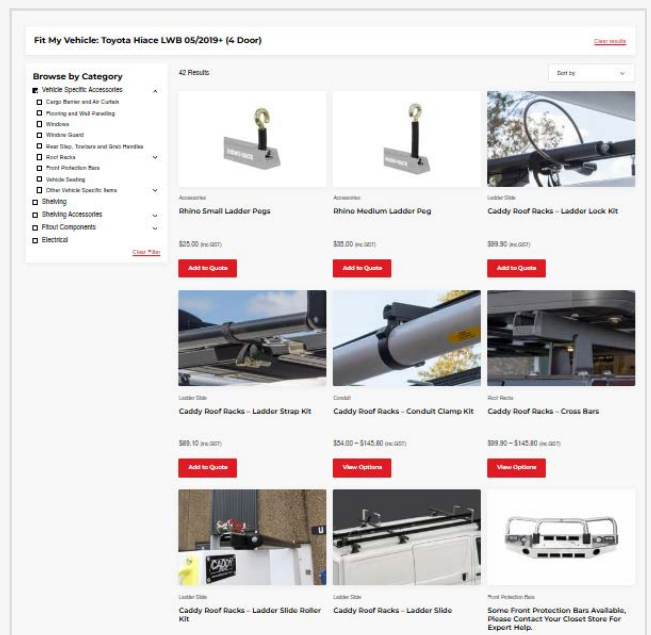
Fit My Vehicle: Toyota Hiace LWB 05/2019+ (4 Door)

Clear results

Browse by Category

Vehicle Specific Accessories
Cargo Barrier and Air Curtain
Flooring and Wall Panelling
Windows
Window Guard
Rear Step, Towbars and Grab Handles
Roof Racks
Front Protection Bars
Vehicle Seating
Other Vehicle Specific Items
Shelving
Shelving Accessories
Fitout Components
Electrical

Clear filter

42 Results

Sort by

Accessories
Rhino Small Ladder Pegs
$25.00 (inc GST)
Add to Quote

Accessories
Rhino Medium Ladder Peg
$35.00 (inc GST)
Add to Quote

Ladder Slide
Caddy Roof Racks – Ladder Lock Kit
$99.90 (inc GST)
Add to Quote

Ladder Slide
Caddy Roof Racks – Ladder Strap Kit
$89.10 (inc GST)
Add to Quote

Conduit
Caddy Roof Racks – Conduit Clamp Kit
$54.00 – $145.80 (inc GST)
View Options

Roof Racks
Caddy Roof Racks – Cross Bars
$99.90 – $145.80 (inc GST)
View Options

Ladder Slide
Caddy Roof Racks – Ladder Slide Roller Kit

Ladder Slide
Caddy Roof Racks – Ladder Slide

Front Protection Bars
Some Front Protection Bars Available, Please Contact Your Closest Store For Expert Help.